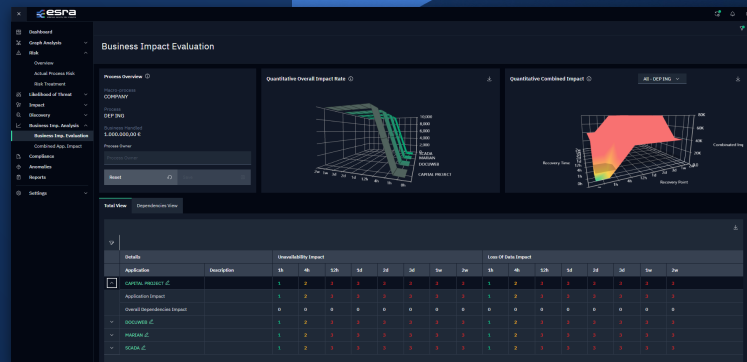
esra

Dashboard
Graph Analysis
Risk
Overview
Actual Process Risk
Risk Treatment
Likelihood of Threat
Impact
Discovery
Business Imp. Analysis
Business Imp. Evaluation
Combined App. Impact
Compliance
Anomalies
Reports
Settings

Business Impact Evaluation

Process Overview
Macro process
COMPANY
Process
DEP ING
Business Handled
1.000.000,00 €
Process Owner
Process Owner
Reset

Quantitative Overall Impact Rate
10,000
8,000
6,000
4,000
2,000
0
SCADA
MARAN
DOCUWEB
CAPITAL PROJECT
1w 1h 4h 12h 1d 2d 3d 5d 1w 2w 3w

Quantitative Combined Impact
40 - DEP ING
Recovery Time
Recovery Point
Combined Imp
60K
50K
40K
30K
20K
10K
0k

Total View
Dependences View

| | Details | | Unavailability Impact | | | | | | | | Loss Of Data Impact | | | | | | | |
|---|---|---|---|---|---|---|---|---|---|---|---|---|---|---|---|---|---|---|
| | Application | Description | 1h | 4h | 12h | 1d | 2d | 3d | 5w | 3w | 1h | 4h | 12h | 1d | 2d | 3d | 5w | 2w |
| | CAPITAL PROJECT | | 1 | 2 | 3 | 3 | 3 | 3 | 3 | 3 | 1 | 2 | 3 | 3 | 3 | 3 | 3 | 3 |
| | Application Impact | | 1 | 2 | 2 | 2 | 3 | 3 | 3 | 3 | 1 | 2 | 3 | 3 | 3 | 3 | 3 | 3 |
| | Overall Dependencies Impact | | 0 | 0 | 0 | 0 | 0 | 0 | 0 | 0 | 0 | 0 | 0 | 0 | 0 | 0 | 0 | 0 |
| | DOCUWEB | | 1 | 2 | 3 | 3 | 3 | 3 | 3 | 3 | 1 | 2 | 3 | 3 | 3 | 3 | 3 | 3 |
| | MARAN | | 1 | 2 | 3 | 3 | 3 | 3 | 3 | 3 | 1 | 2 | 3 | 3 | 3 | 3 | 3 | 3 |
| | SCADA | | 1 | 2 | 3 | 3 | 3 | 3 | 3 | 3 | 1 | 2 | 3 | 3 | 3 | 3 | 3 | 3 |